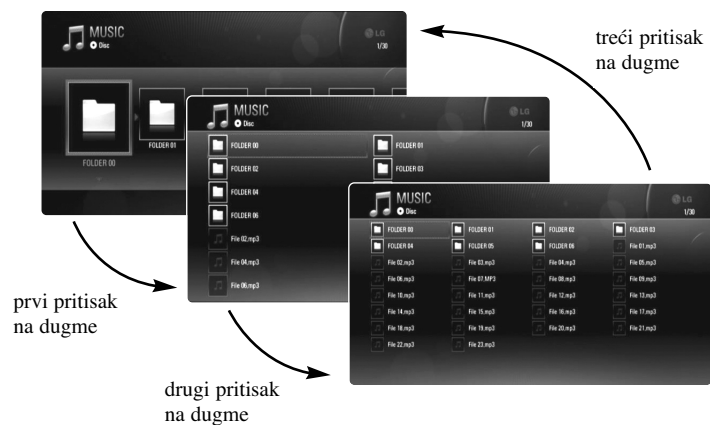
MUSIC
Disc
LG
1/30
FOLDER 00
FOLDER 01

MUSIC
Disc
LG
1/30
FOLDER 00
FOLDER 01
FOLDER 02
FOLDER 03
FOLDER 04
FOLDER 06
File 02.mp3
File 04.mp3
File 06.mp3

MUSIC
Disc
LG
1/30

| FOLDER 00 | FOLDER 01 | FOLDER 02 | FOLDER 03 |
|---|---|---|---|
| FOLDER 04 | FOLDER 05 | FOLDER 06 | File 01.mp3 |
| File 02.mp3 | File 03.mp3 | File 04.mp3 | File 05.mp3 |
| File 06.mp3 | File 07.MP3 | File 08.mp3 | File 09.mp3 |
| File 10.mp3 | File 11.mp3 | File 12.mp3 | File 13.mp3 |
| File 14.mp3 | File 15.mp3 | File 16.mp3 | File 17.mp3 |
| File 18.mp3 | File 19.mp3 | File 20.mp3 | File 21.mp3 |
| File 22.mp3 | File 23.mp3 | | |

treći pritisak na dugme

prvi pritisak na dugme

drugi pritisak na dugme